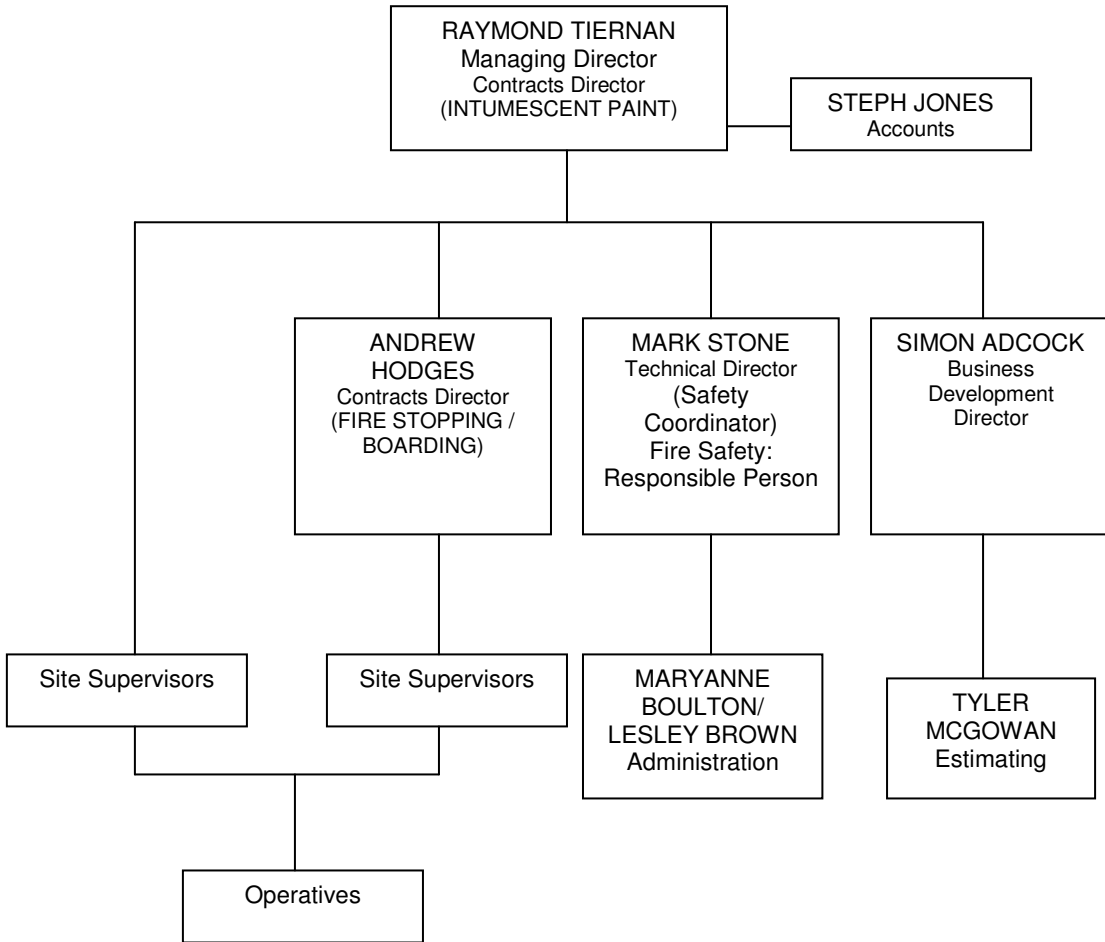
RAYMOND TIERNAN
Managing Director
Contracts Director
(INTUMESCENT PAINT)

STEPH JONES
Accounts

ANDREW HODGES
Contracts Director
(FIRE STOPPING / BOARDING)

MARK STONE
Technical Director
(Safety Coordinator)
Fire Safety: Responsible Person

SIMON ADCOCK
Business Development Director

Site Supervisors

Site Supervisors

MARYANNE BOULTON/ LESLEY BROWN
Administration

TYLER MCGOWAN
Estimating

Operatives